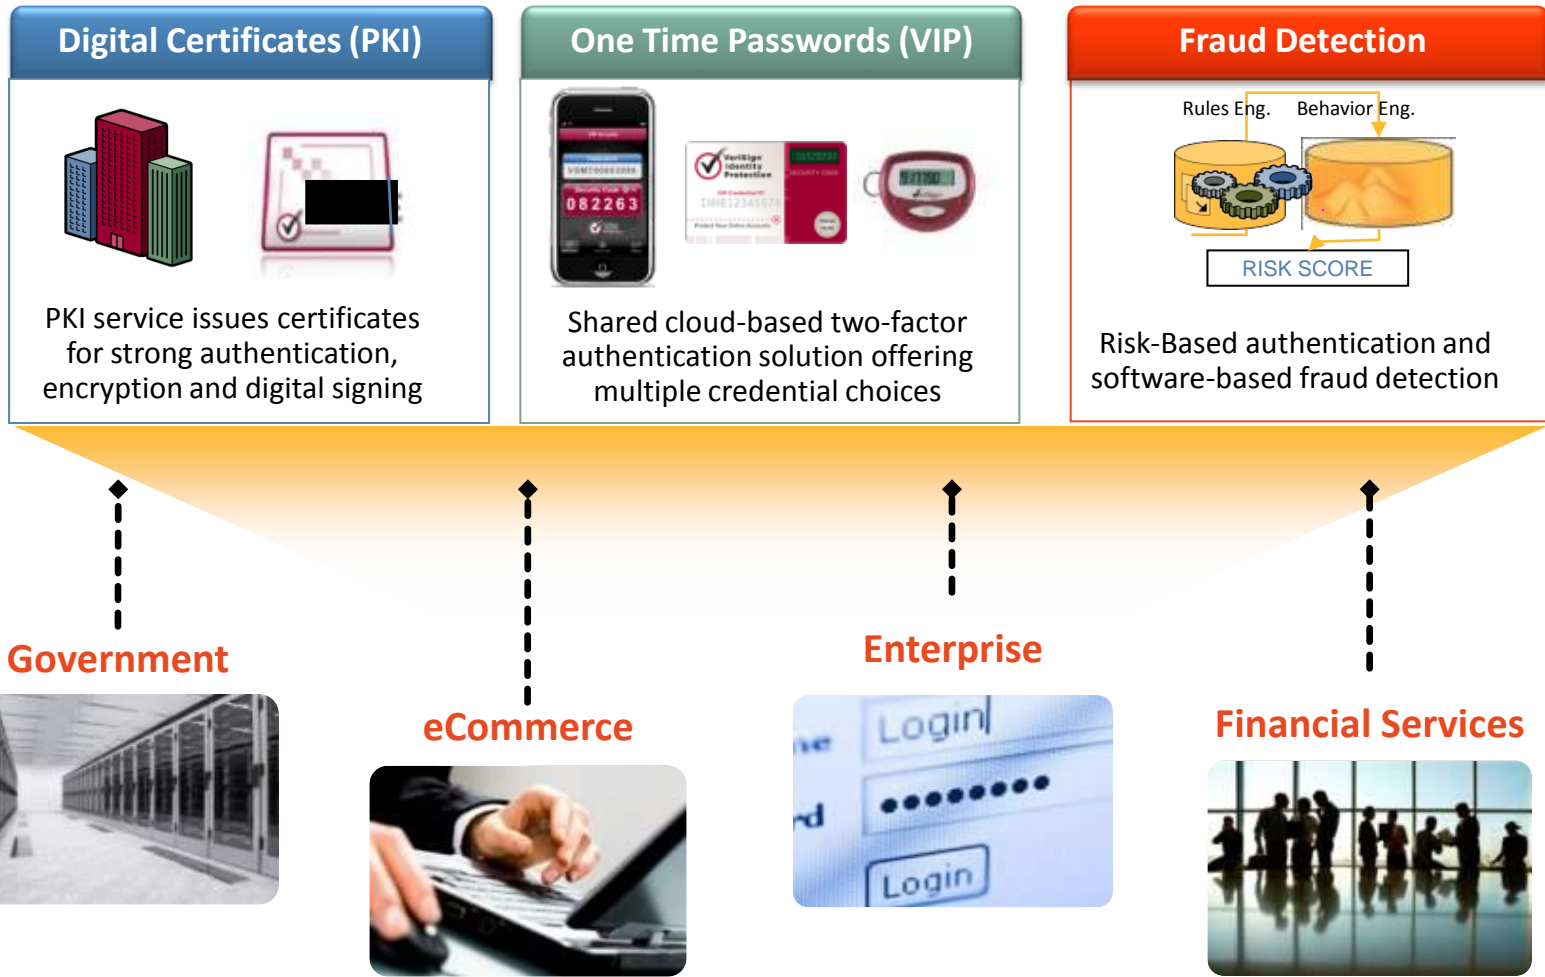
Digital Certificates (PKI)

PKI service issues certificates for strong authentication, encryption and digital signing

One Time Passwords (VIP)

082263

Shared cloud-based two-factor authentication solution offering multiple credential choices

Fraud Detection

Rules Eng.

Behavior Eng.

RISK SCORE

Risk-Based authentication and software-based fraud detection

Government

eCommerce

Enterprise

Login

Login

Financial Services